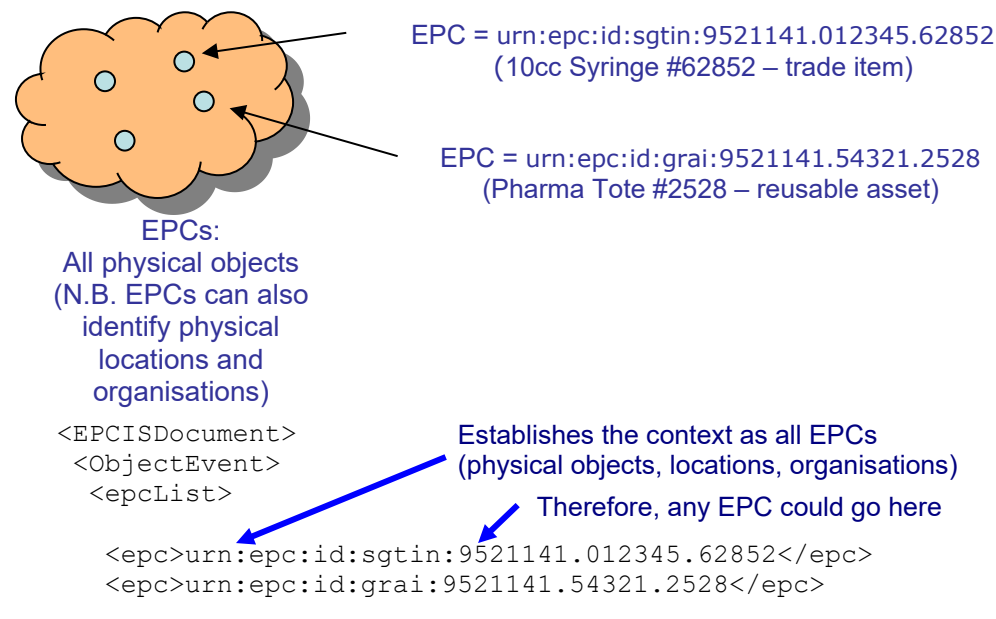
EPC = urn:epc:id:sgtin:9521141.012345.62852
(10cc Syringe #62852 – trade item)

EPC = urn:epc:id:grai:9521141.54321.2528
(Pharma Tote #2528 – reusable asset)

EPCs:
All physical objects
(N.B. EPCs can also identify physical locations and organisations)

<EPCISDocument>
<ObjectEvent>
<epcList>

Establishes the context as all EPCs
(physical objects, locations, organisations)

Therefore, any EPC could go here

<epc>urn:epc:id:sgtin:9521141.012345.62852</epc>
<epc>urn:epc:id:grai:9521141.54321.2528</epc>